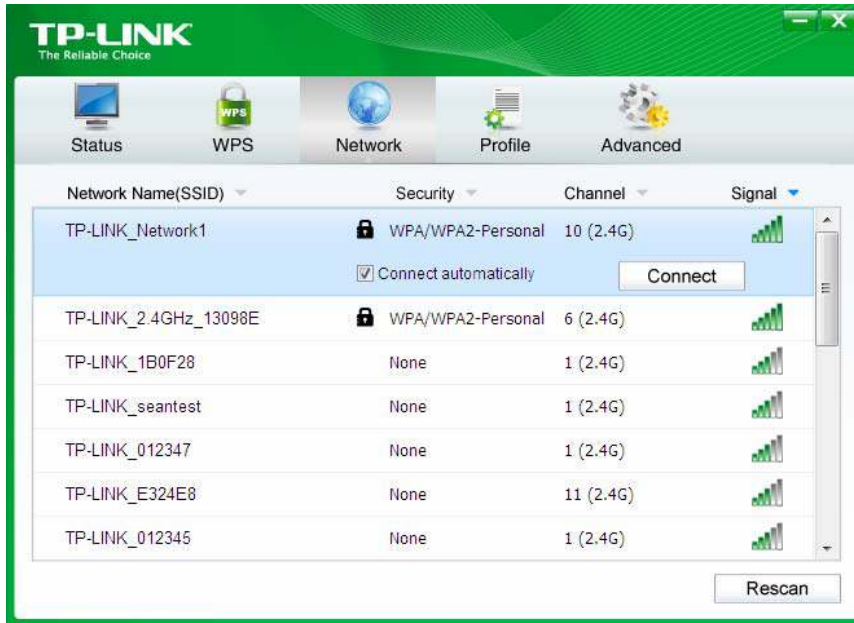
TP-LINK
The Reliable Choice

Status WPS Network Profile Advanced

| Network Name(SSID) | Security | Channel | Signal |
|---|---|---|---|
| TP-LINK_Network1 | WPA/WPA2-Personal | 10 (2.4G) | |
| | Connect automatically | Connect | |
| TP-LINK_2.4GHz_13098E | WPA/WPA2-Personal | 6 (2.4G) | |
| TP-LINK_1B0F28 | None | 1 (2.4G) | |
| TP-LINK_seantest | None | 1 (2.4G) | |
| TP-LINK_012347 | None | 1 (2.4G) | |
| TP-LINK_E324E8 | None | 11 (2.4G) | |
| TP-LINK_012345 | None | 1 (2.4G) | |

Rescan